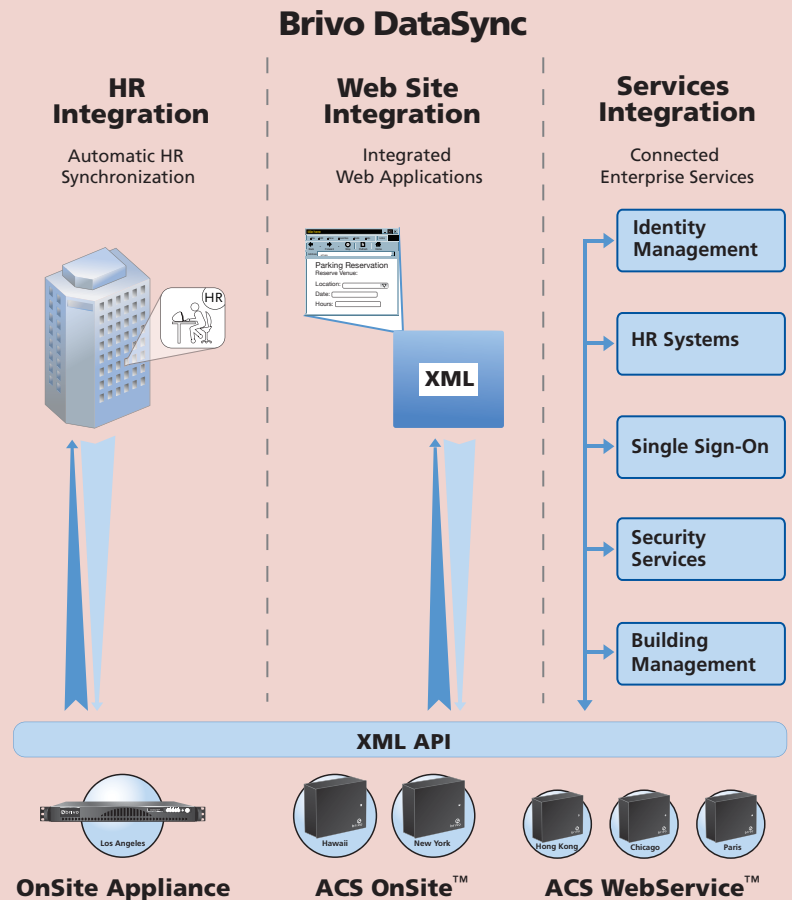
Brivo DataSync

HR Integration

Automatic HR Synchronization

HR

Web Site Integration

Integrated Web Applications

Parking Reservation
Reserve Venue:
Location:
Date:
Hours:

XML

Services Integration

Connected Enterprise Services

Identity Management

HR Systems

Single Sign-On

Security Services

Building Management

XML API

Los Angeles

Hawaii

New York

Hong Kong

Chicago

Paris

OnSite Appliance

ACS OnSite$^{\text{TM}}$

ACS WebService$^{\text{TM}}$